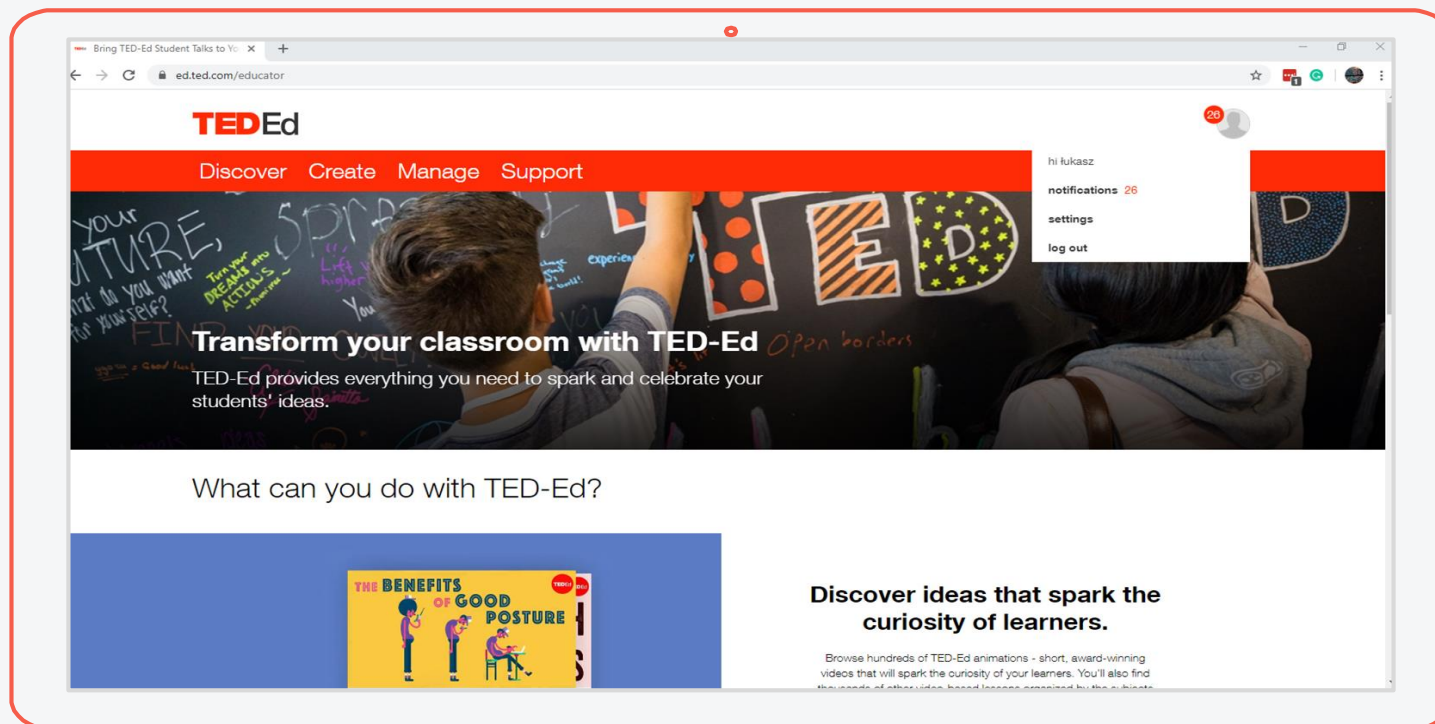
Bring TED-Ed Student Talks to Yo ×  +

ed.ted.com/educator

TED Ed

26

hi łukasz
notifications 26
settings
log out

Discover Create Manage Support

your FUTURE, what do you want for yourself? FIND YOU Turn your DREAMS into ACTIONS Lift higher You Spread experien TED Open borders

Transform your classroom with TED-Ed
TED-Ed provides everything you need to spark and celebrate your students' ideas.

What can you do with TED-Ed?

THE BENEFITS OF GOOD POSTURE TED-Ed

Discover ideas that spark the curiosity of learners.

Browse hundreds of TED-Ed animations - short, award-winning videos that will spark the curiosity of your learners. You'll also find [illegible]